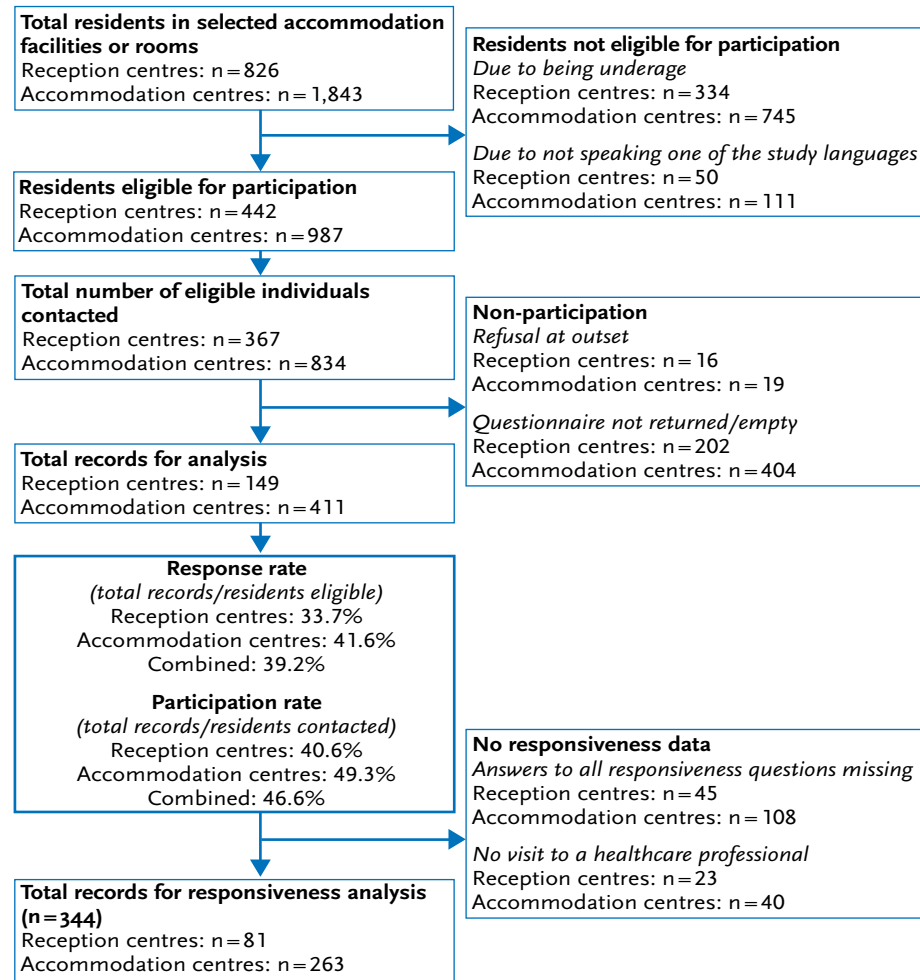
**Total residents in selected accommodation facilities or rooms**
Reception centres: n = 826
Accommodation centres: n = 1,843

**Residents not eligible for participation**
*Due to being underage*
Reception centres: n = 334
Accommodation centres: n = 745

*Due to not speaking one of the study languages*
Reception centres: n = 50
Accommodation centres: n = 111

**Residents eligible for participation**
Reception centres: n = 442
Accommodation centres: n = 987

**Total number of eligible individuals contacted**
Reception centres: n = 367
Accommodation centres: n = 834

**Non-participation**
*Refusal at outset*
Reception centres: n = 16
Accommodation centres: n = 19

*Questionnaire not returned/empty*
Reception centres: n = 202
Accommodation centres: n = 404

**Total records for analysis**
Reception centres: n = 149
Accommodation centres: n = 411

**Response rate**
*(total records/residents eligible)*
Reception centres: 33.7%
Accommodation centres: 41.6%
Combined: 39.2%

**Participation rate**
*(total records/residents contacted)*
Reception centres: 40.6%
Accommodation centres: 49.3%
Combined: 46.6%

**No responsiveness data**
*Answers to all responsiveness questions missing*
Reception centres: n = 45
Accommodation centres: n = 108

*No visit to a healthcare professional*
Reception centres: n = 23
Accommodation centres: n = 40

**Total records for responsiveness analysis (n = 344)**
Reception centres: n = 81
Accommodation centres: n = 263